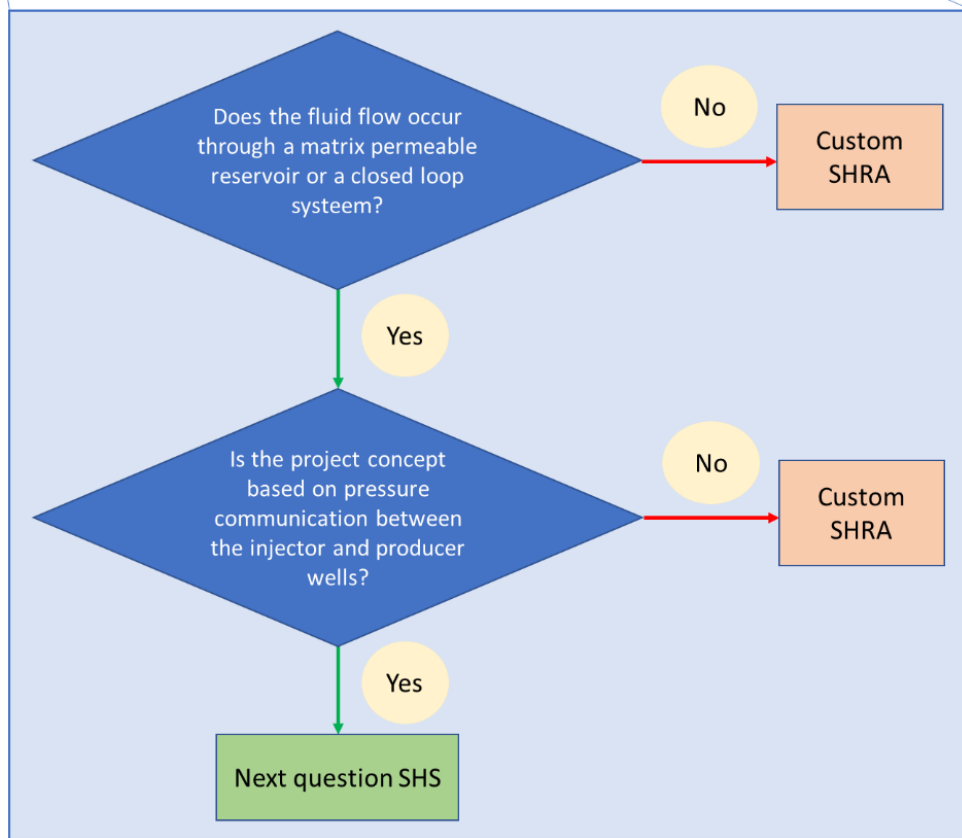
Does the fluid flow occur through a matrix permeable reservoir or a closed loop systeem?

No

Custom SHRA

Yes

Is the project concept based on pressure communication between the injector and producer wells?

No

Custom SHRA

Yes

Next question SHS